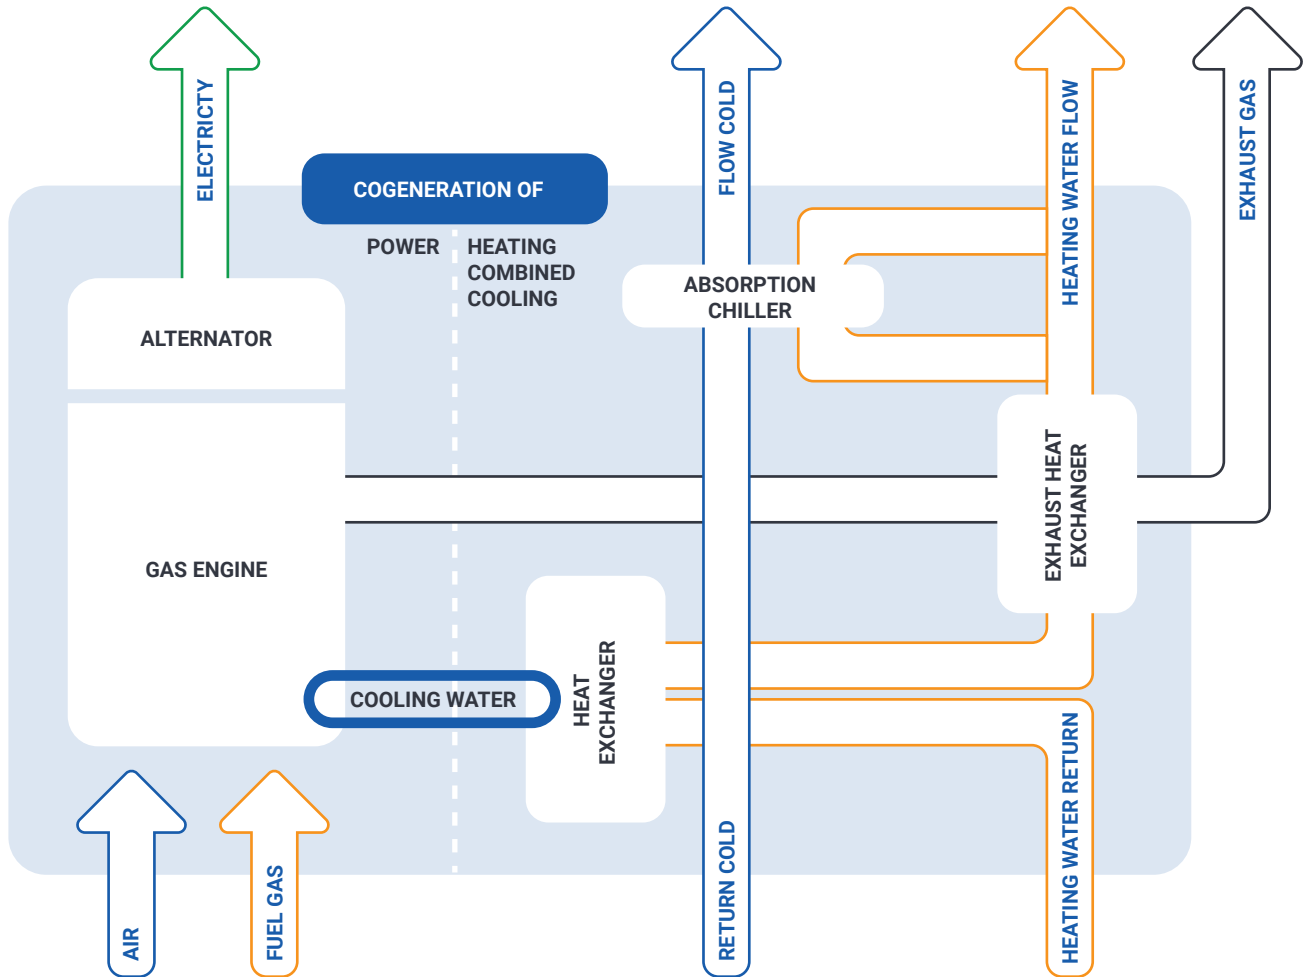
ELECTRICTY

FLOW COLD

HEATING WATER FLOW

EXHAUST GAS

COGENERATION OF

POWER

HEATING
COMBINED
COOLING

ABSORPTION
CHILLER

ALTERNATOR

EXHAUST HEAT
EXCHANGER

GAS ENGINE

HEAT
EXCHANGER

COOLING WATER

AIR

FUEL GAS

RETURN COLD

HEATING WATER RETURN